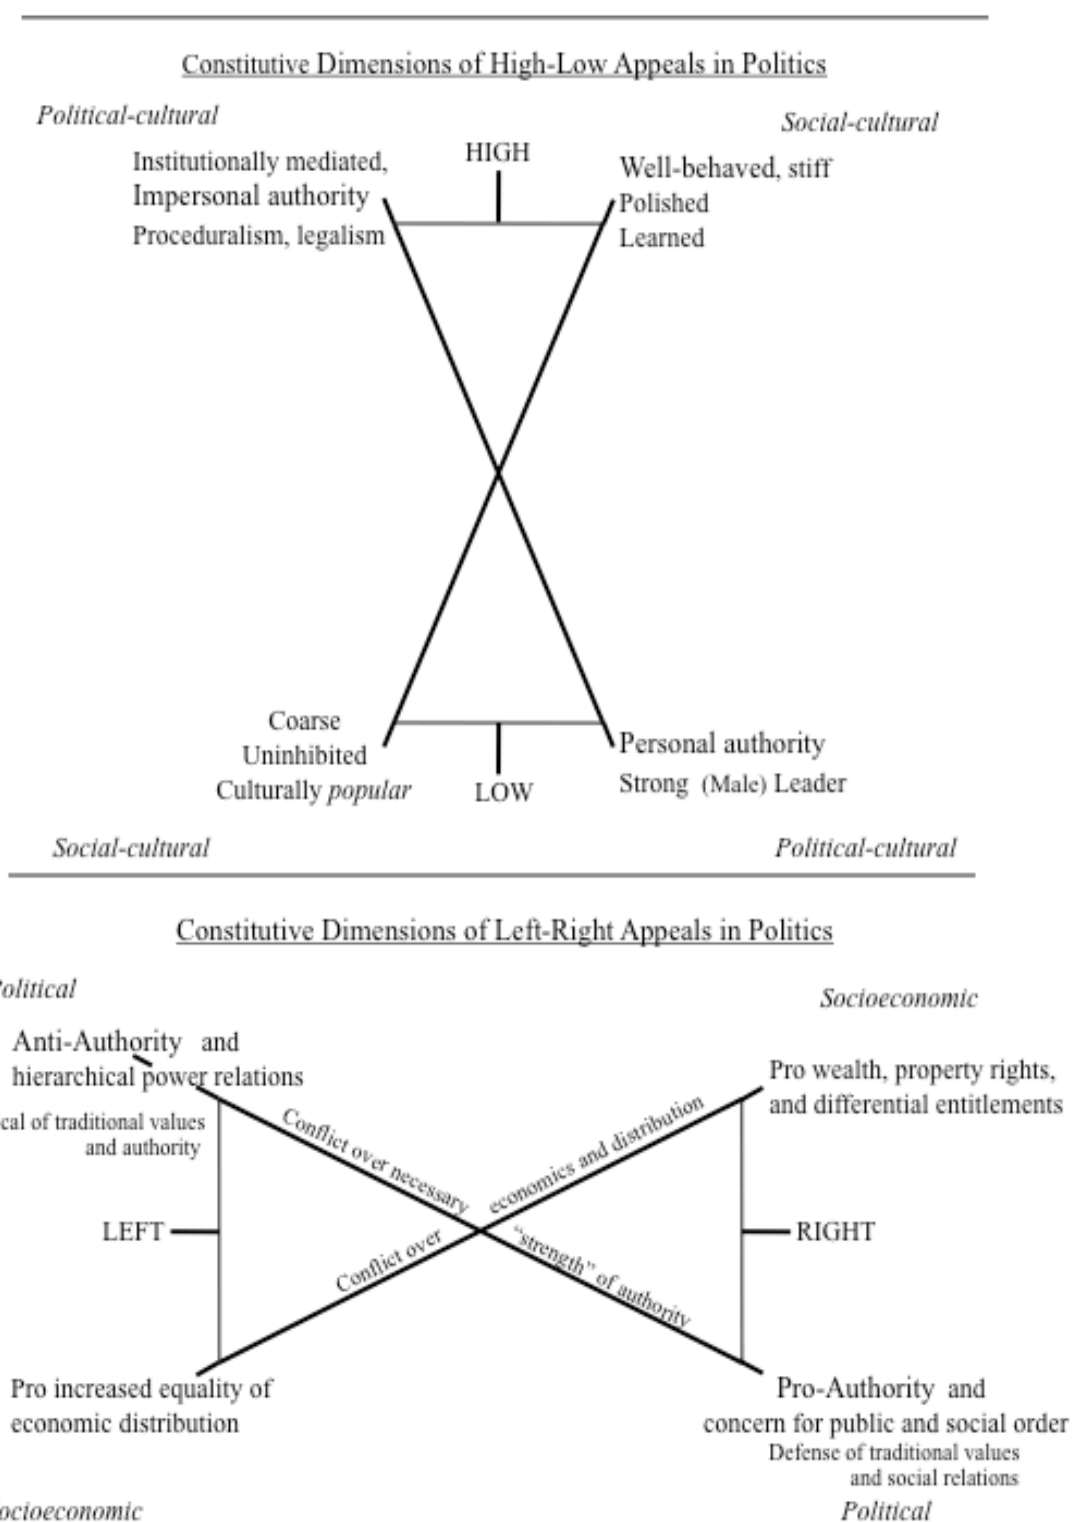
Constitutive Dimensions of High-Low Appeals in Politics

Political-cultural

Social-cultural

Institutionally mediated, Impersonal authority
Proceduralism, legalism

HIGH

Well-behaved, stiff
Polished
Learned

Coarse
Uninhibited
Culturally popular

LOW

Personal authority
Strong (Male) Leader

Social-cultural

Political-cultural

Constitutive Dimensions of Left-Right Appeals in Politics

olitical

Socioeconomic

Anti-Authority and hierarchical power relations
cal of traditional values and authority

Conflict over necessary "strength" of authority

Conflict over economics and distribution

Pro wealth, property rights, and differential entitlements

LEFT

RIGHT

Pro increased equality of economic distribution

Pro-Authority and concern for public and social order
Defense of traditional values and social relations

ocioeconomic

Political